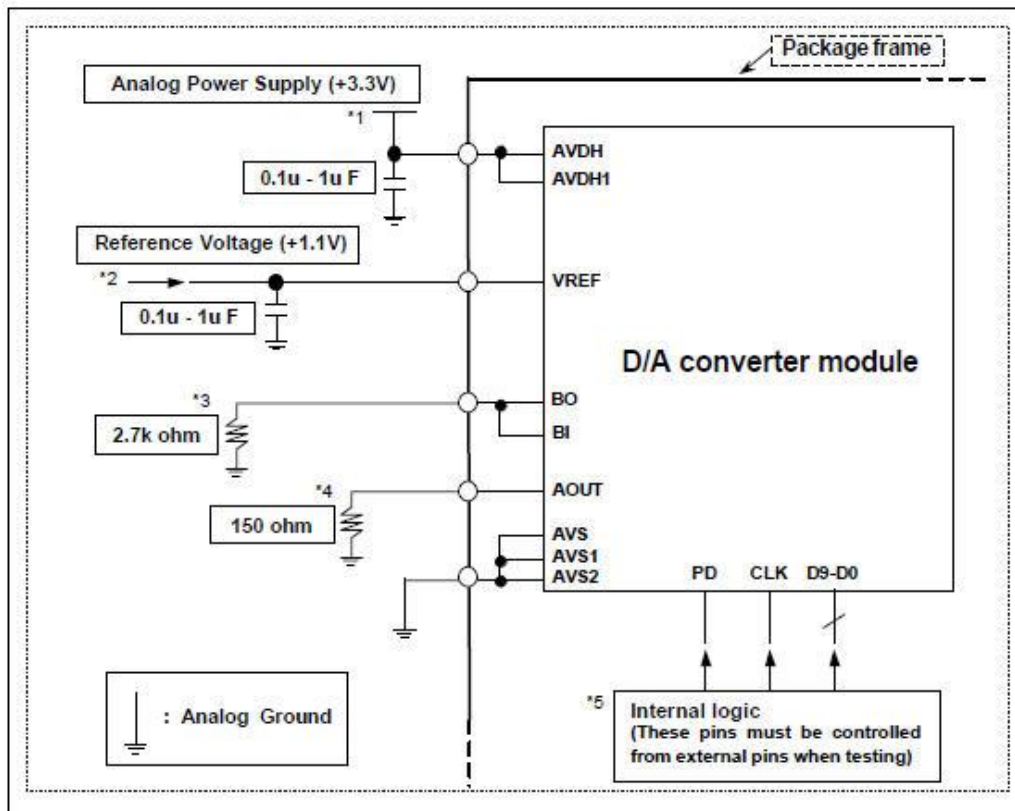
Package frame

Analog Power Supply (+3.3V)

*1

0.1u - 1u F

AVDH

AVDH1

Reference Voltage (+1.1V)

*2

0.1u - 1u F

VREF

D/A converter module

*3

2.7k ohm

BO

BI

*4

150 ohm

AOUT

AVS

AVS1

AVS2

PD CLK D9-D0

: Analog Ground

*5

Internal logic
(These pins must be controlled from external pins when testing)